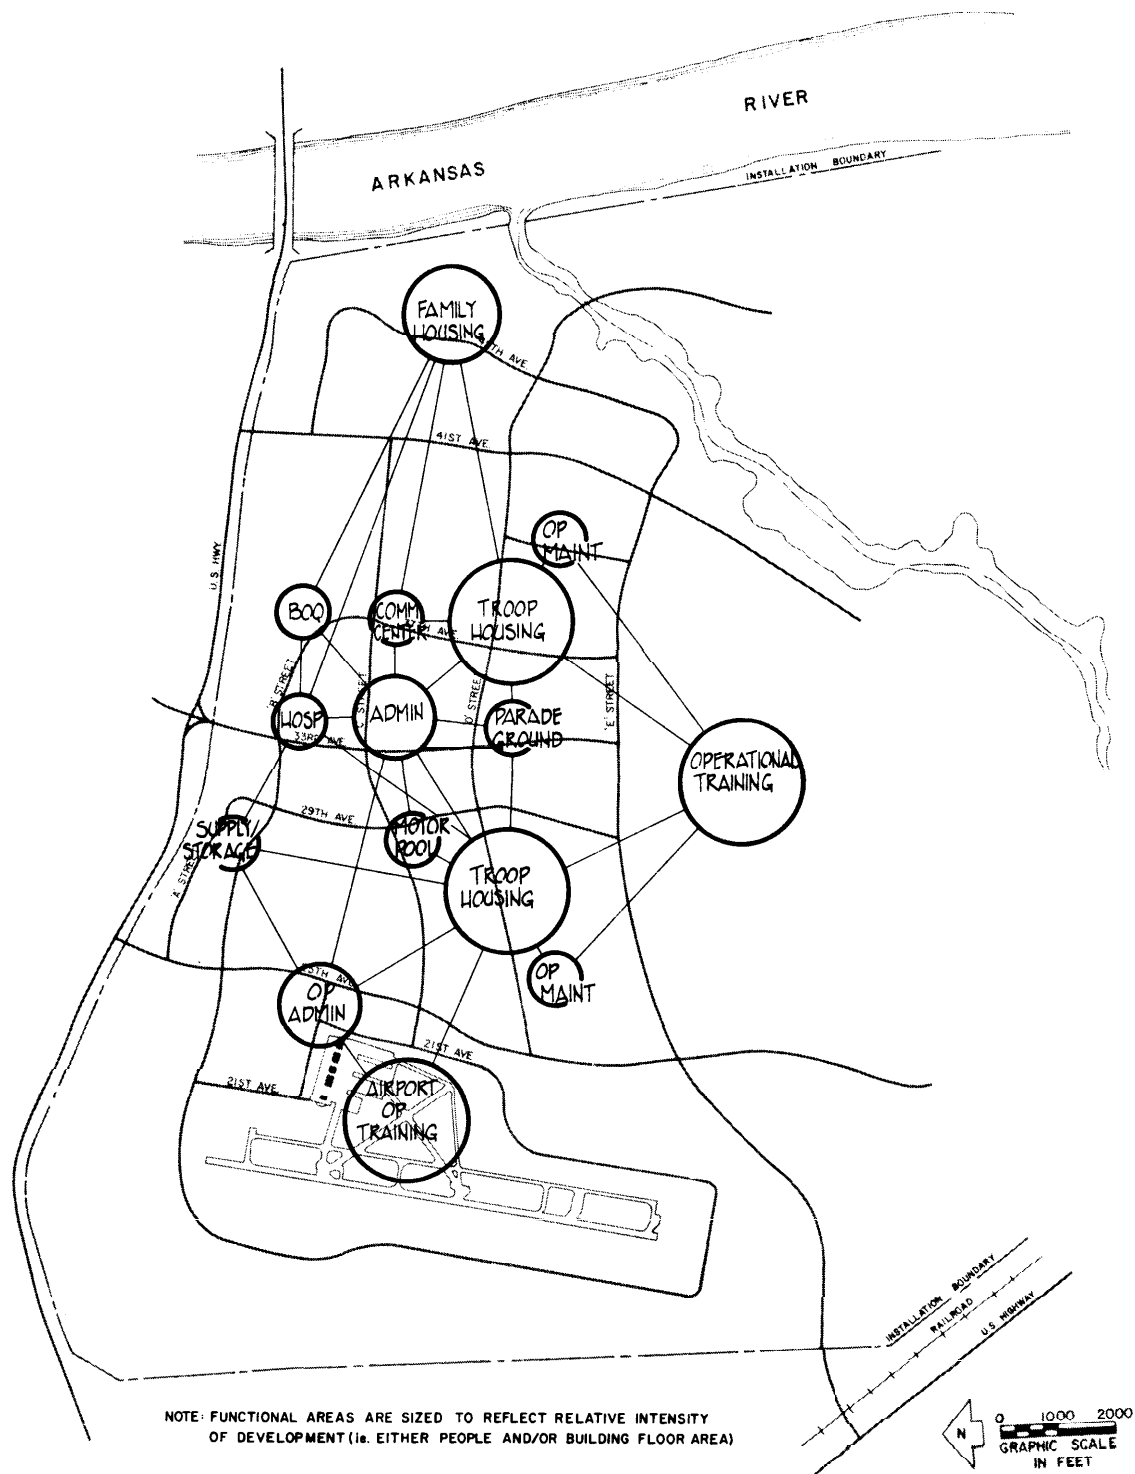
RIVER

ARKANSAS

INSTALLATION BOUNDARY

FAMILY HOUSING

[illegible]TH AVE

41ST AVE

OP MAINT

U.S. HWY

BOQ

COMM CENTER

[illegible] AVE

TROOP HOUSING

'B' STREET

'C' STREET

ADMIN

'D' STREET

PARADE GROUND

'E' STREET

HOSP

33RD AVE

OPERATIONAL TRAINING

29TH AVE

SUPPLY/ STORAGE

MOTOR POOL

'A' STREET

TROOP HOUSING

25TH AVE

OP ADMIN

OP MAINT

21ST AVE

21ST AVE

AIRPORT OP TRAINING

INSTALLATION BOUNDARY

RAILROAD

U.S. HIGHWAY

NOTE: FUNCTIONAL AREAS ARE SIZED TO REFLECT RELATIVE INTENSITY OF DEVELOPMENT (ie. EITHER PEOPLE AND/OR BUILDING FLOOR AREA)

N

0 1000 2000
GRAPHIC SCALE IN FEET